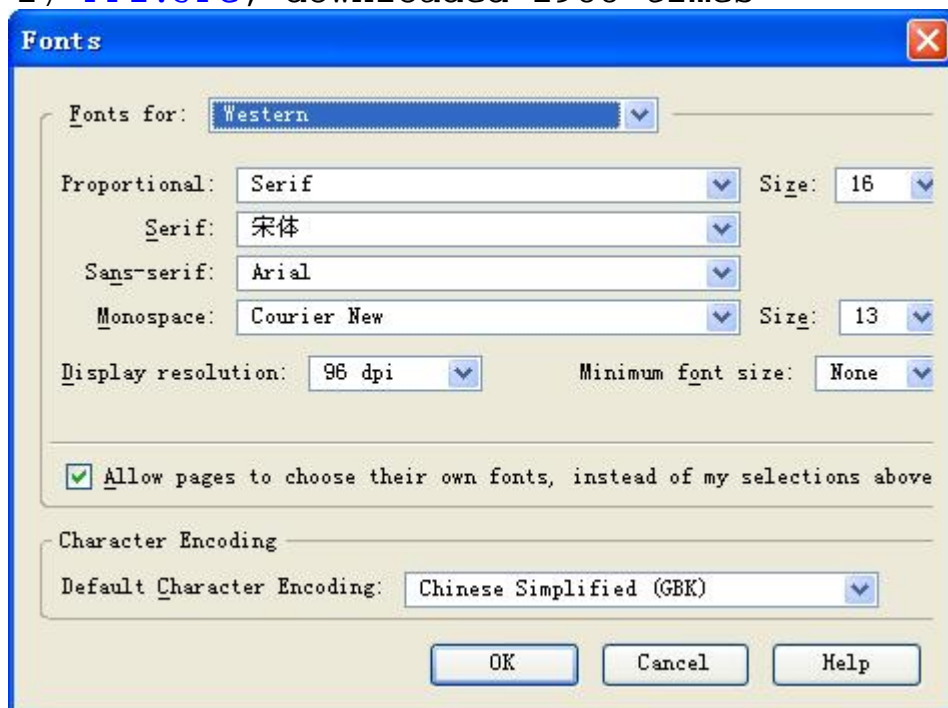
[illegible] downloaded 1900 times

Fonts

Fonts for: Western

Proportional: Serif Size: 16

Serif: 宋体

Sans-serif: Arial

Monospace: Courier New Size: 13

Display resolution: 96 dpi Minimum font size: None

Allow pages to choose their own fonts, instead of my selections above

Character Encoding

Default Character Encoding: Chinese Simplified (GBK)

OK Cancel Help